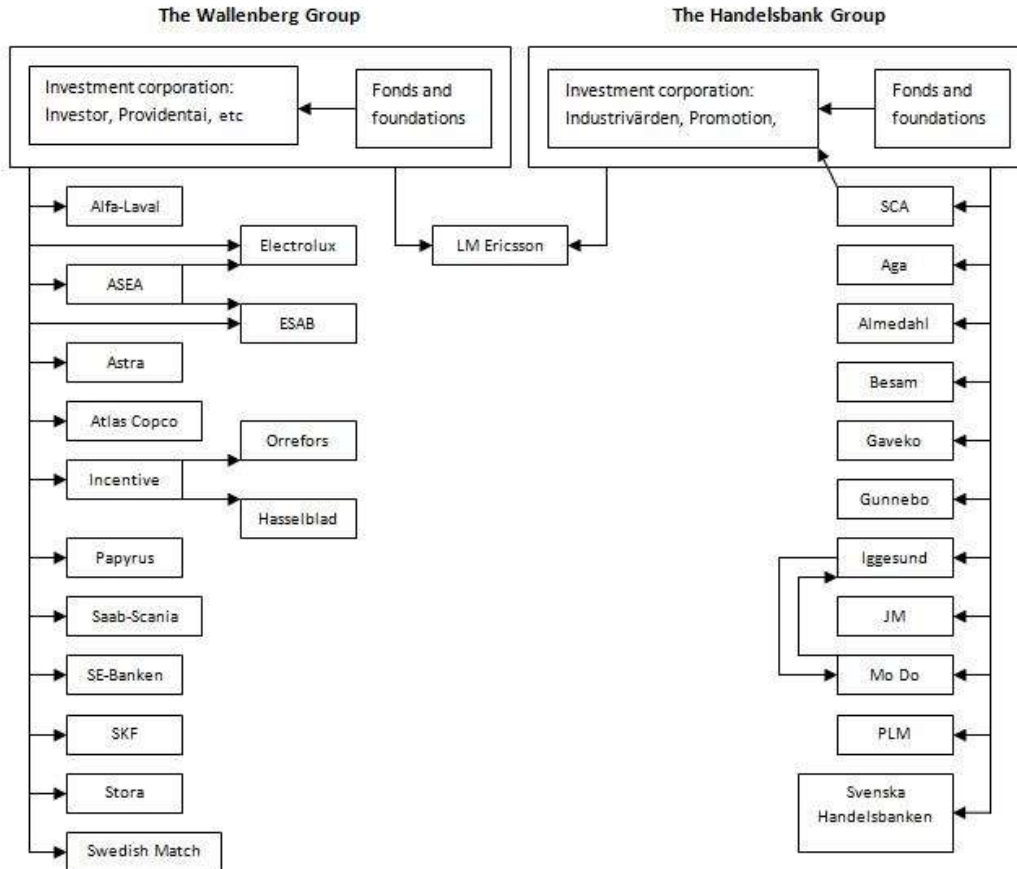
The Wallenberg Group

Investment corporation: Investor, Providentai, etc

Fonds and foundations

Alfa-Laval

Electrolux

ASEA

ESAB

Astra

Atlas Copco

Orrefors

Incentive

Hasselblad

Papyrus

Saab-Scania

SE-Banken

SKF

Stora

Swedish Match

LM Ericsson

The Handelsbank Group

Investment corporation: Industrivärden, Promotion,

Fonds and foundations

SCA

Aga

Almedahl

Besam

Gaveko

Gunnebo

Iggesund

JM

Mo Do

PLM

Svenska Handelsbanken